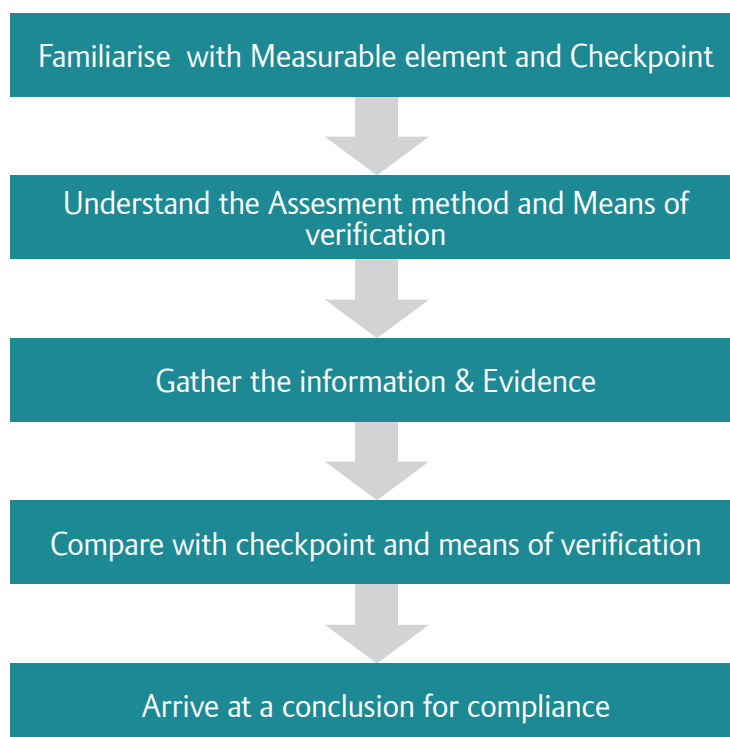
Familiarise with Measurable element and Checkpoint

Understand the Assesment method and Means of verification

Gather the information & Evidence

Compare with checkpoint and means of verification

Arrive at a conclusion for compliance